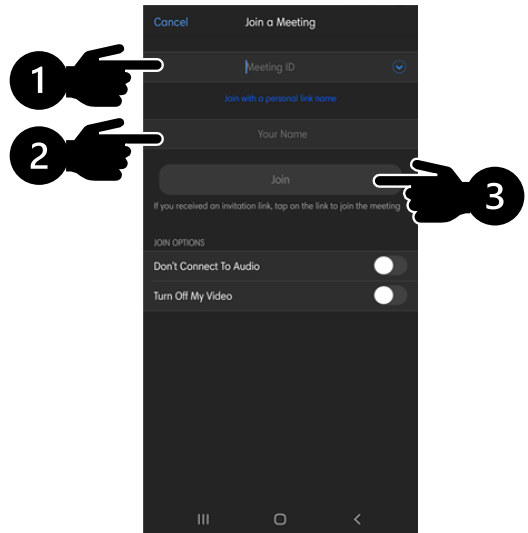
Cancel
Join a Meeting

1
Meeting ID

Join with a personal link name

2
Your Name

Join
3
If you received an invitation link, tap on the link to join the meeting

JOIN OPTIONS
Don't Connect To Audio
Turn Off My Video